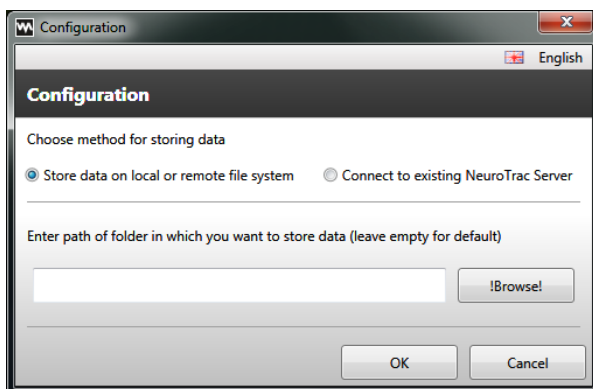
Configuration

English

Configuration

Choose method for storing data

Store data on local or remote file system

Connect to existing NeuroTrac Server

Enter path of folder in which you want to store data (leave empty for default)

!Browse!

OK

Cancel